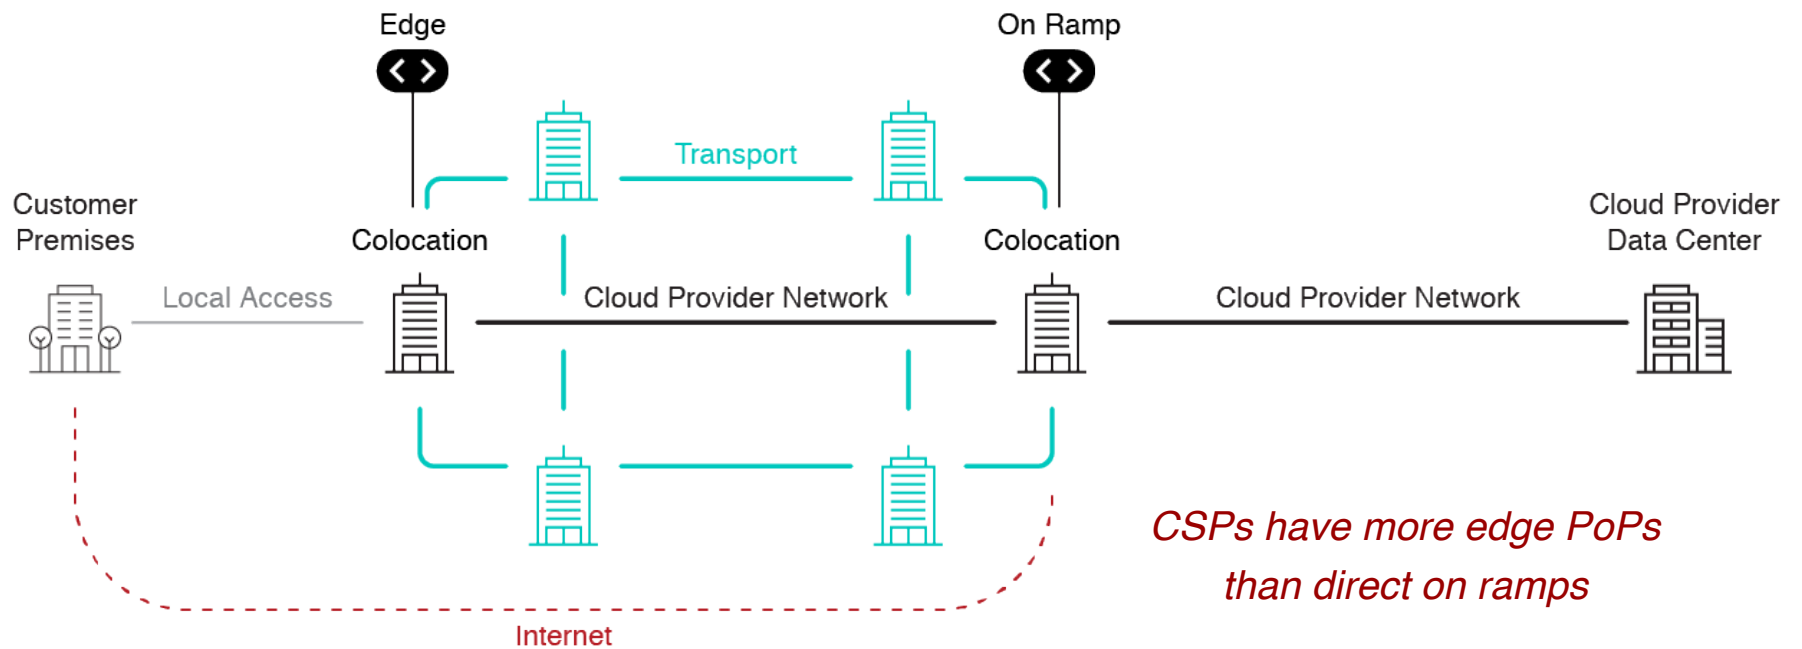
Edge

On Ramp

Transport

Customer Premises

Colocation

Colocation

Cloud Provider Data Center

Local Access

Cloud Provider Network

Cloud Provider Network

CSPs have more edge PoPs than direct on ramps

Internet